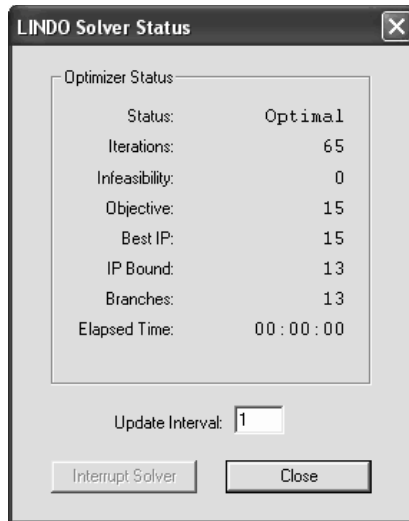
LINDO Solver Status

Optimizer Status

| | |
|---|---|
| Status: | Optimal |
| Iterations: | 65 |
| Infeasibility: | 0 |
| Objective: | 15 |
| Best IP: | 15 |
| IP Bound: | 13 |
| Branches: | 13 |
| Elapsed Time: | 00:00:00 |

Update Interval: 1

Interrupt Solver

Close